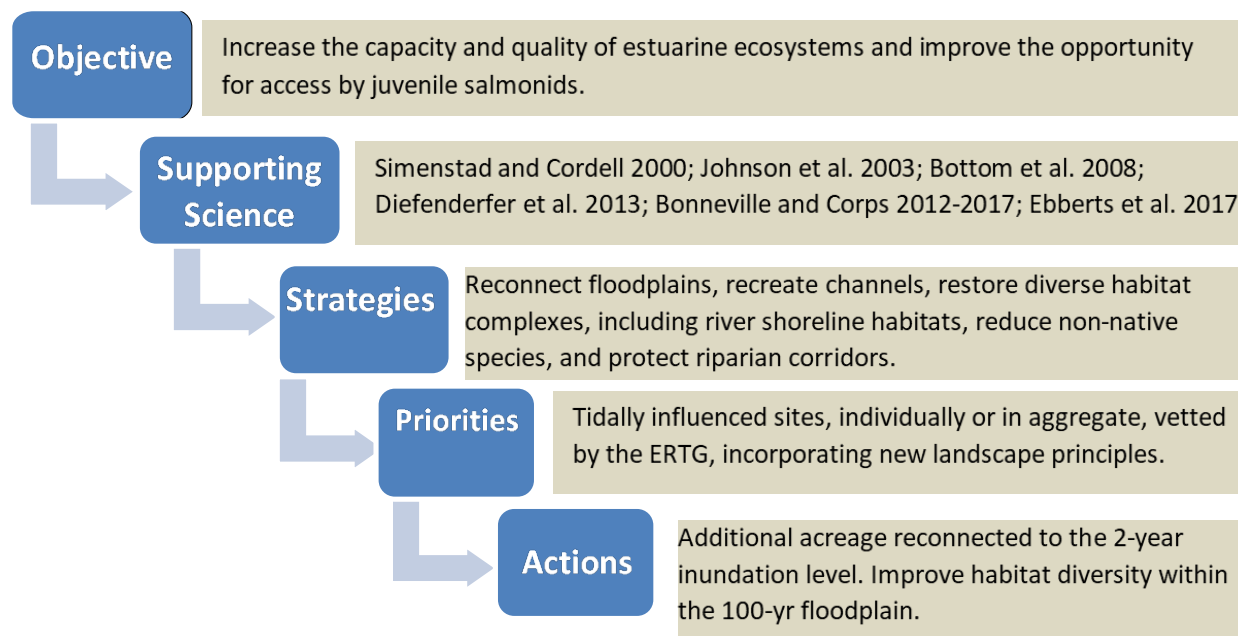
Objective

Increase the capacity and quality of estuarine ecosystems and improve the opportunity for access by juvenile salmonids.

Supporting Science

Simenstad and Cordell 2000; Johnson et al. 2003; Bottom et al. 2008; Diefenderfer et al. 2013; Bonneville and Corps 2012-2017; Ebberts et al. 2017

Strategies

Reconnect floodplains, recreate channels, restore diverse habitat complexes, including river shoreline habitats, reduce non-native species, and protect riparian corridors.

Priorities

Tidally influenced sites, individually or in aggregate, vetted by the ERTG, incorporating new landscape principles.

Actions

Additional acreage reconnected to the 2-year inundation level. Improve habitat diversity within the 100-yr floodplain.